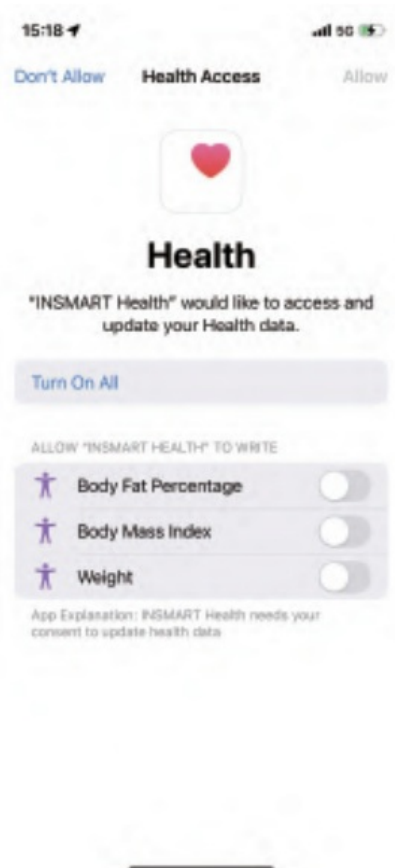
15:18

5G

Don't Allow Health Access Allow

Health

"INSMART Health" would like to access and update your Health data.

Turn On All

ALLOW "INSMART HEALTH" TO WRITE

Body Fat Percentage

Body Mass Index

Weight

App Explanation: INSMART Health needs your consent to update health data